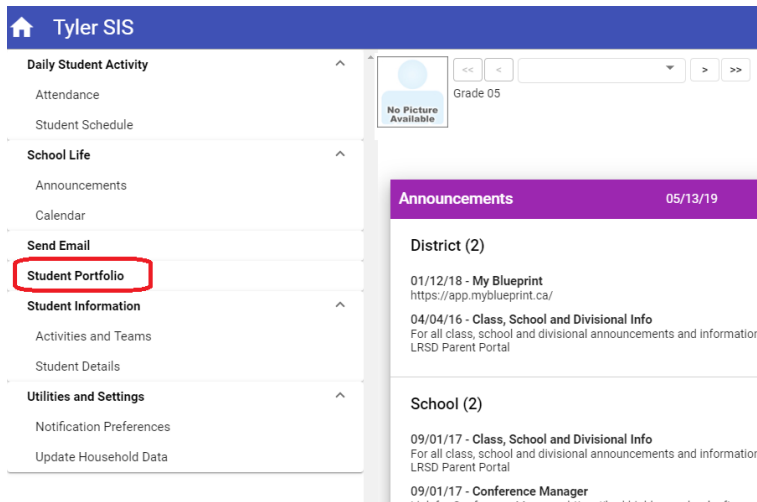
Tyler SIS

Daily Student Activity

Attendance

Student Schedule

School Life

Announcements

Calendar

Send Email

Student Portfolio

Student Information

Activities and Teams

Student Details

Utilities and Settings

Notification Preferences

Update Household Data

No Picture Available

<< < > >>

Grade 05

Announcements 05/13/19

District (2)

01/12/18 - My Blueprint
https://app.myblueprint.ca/

04/04/16 - Class, School and Divisional Info
For all class, school and divisional announcements and information
LRSD Parent Portal

School (2)

09/01/17 - Class, School and Divisional Info
For all class, school and divisional announcements and information
LRSD Parent Portal

09/01/17 - Conference Manager